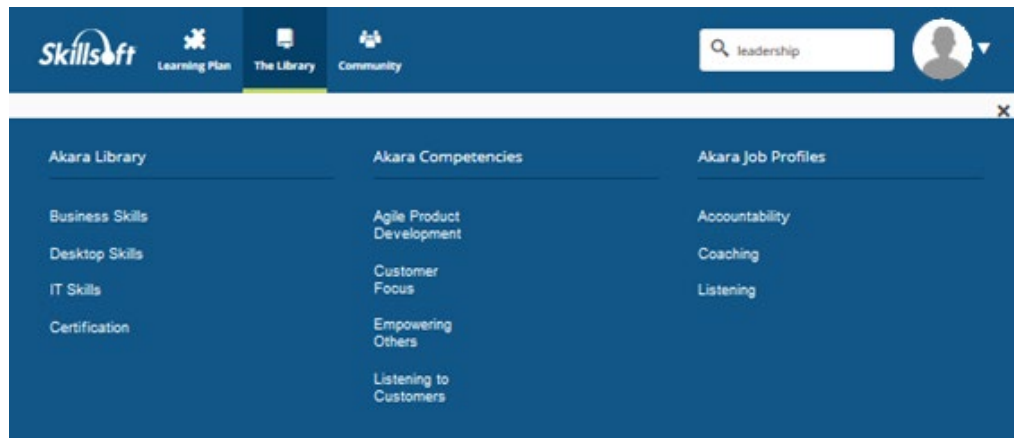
Skillsoft Learning Plan The Library Community

leadership

×

Akara Library

Business Skills

Desktop Skills

IT Skills

Certification

Akara Competencies

Agile Product Development

Customer Focus

Empowering Others

Listening to Customers

Akara Job Profiles

Accountability

Coaching

Listening